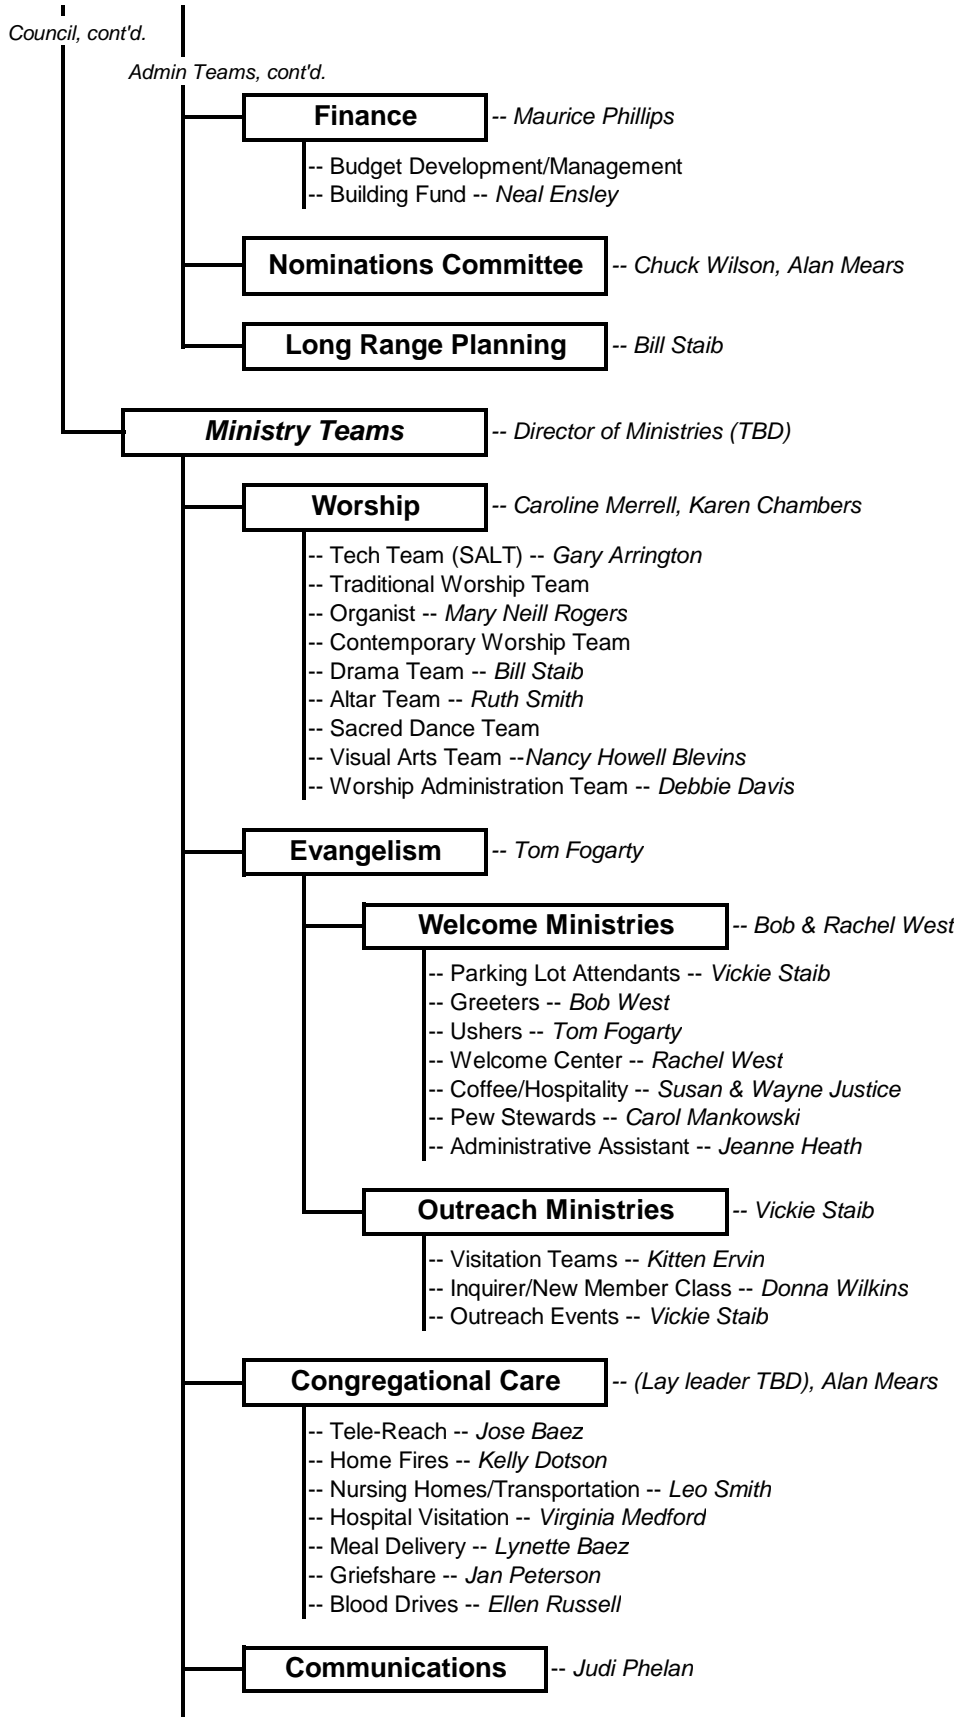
Council, cont'd.

Admin Teams, cont'd.

Finance -- Maurice Phillips

-- Budget Development/Management
-- Building Fund -- Neal Ensley

Nominations Committee -- Chuck Wilson, Alan Mears

Long Range Planning -- Bill Staib

Ministry Teams -- Director of Ministries (TBD)

Worship -- Caroline Merrell, Karen Chambers

-- Tech Team (SALT) -- Gary Arrington
-- Traditional Worship Team
-- Organist -- Mary Neill Rogers
-- Contemporary Worship Team
-- Drama Team -- Bill Staib
-- Altar Team -- Ruth Smith
-- Sacred Dance Team
-- Visual Arts Team --Nancy Howell Blevins
-- Worship Administration Team -- Debbie Davis

Evangelism -- Tom Fogarty

Welcome Ministries -- Bob & Rachel West

-- Parking Lot Attendants -- Vickie Staib
-- Greeters -- Bob West
-- Ushers -- Tom Fogarty
-- Welcome Center -- Rachel West
-- Coffee/Hospitality -- Susan & Wayne Justice
-- Pew Stewards -- Carol Mankowski
-- Administrative Assistant -- Jeanne Heath

Outreach Ministries -- Vickie Staib

-- Visitation Teams -- Kitten Ervin
-- Inquirer/New Member Class -- Donna Wilkins
-- Outreach Events -- Vickie Staib

Congregational Care -- (Lay leader TBD), Alan Mears

-- Tele-Reach -- Jose Baez
-- Home Fires -- Kelly Dotson
-- Nursing Homes/Transportation -- Leo Smith
-- Hospital Visitation -- Virginia Medford
-- Meal Delivery -- Lynette Baez
-- Griefshare -- Jan Peterson
-- Blood Drives -- Ellen Russell

Communications -- Judi Phelan